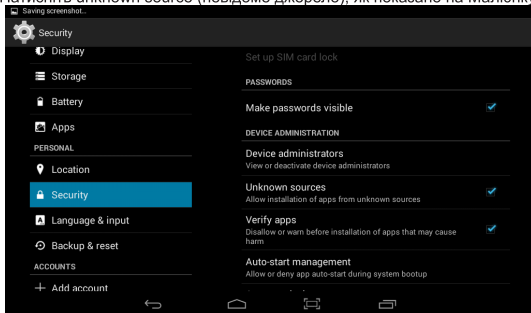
Saving screenshot...

Security

Display
Storage
Battery
Apps
PERSONAL
Location
Security
Language & input
Backup & reset
ACCOUNTS
Add account

Set up SIM card lock
PASSWORDS
Make passwords visible
DEVICE ADMINISTRATION
Device administrators
View or deactivate device administrators
Unknown sources
Allow installation of apps from unknown sources
Verify apps
Disallow or warn before installation of apps that may cause harm
Auto-start management
Allow or deny app auto-start during system bootup